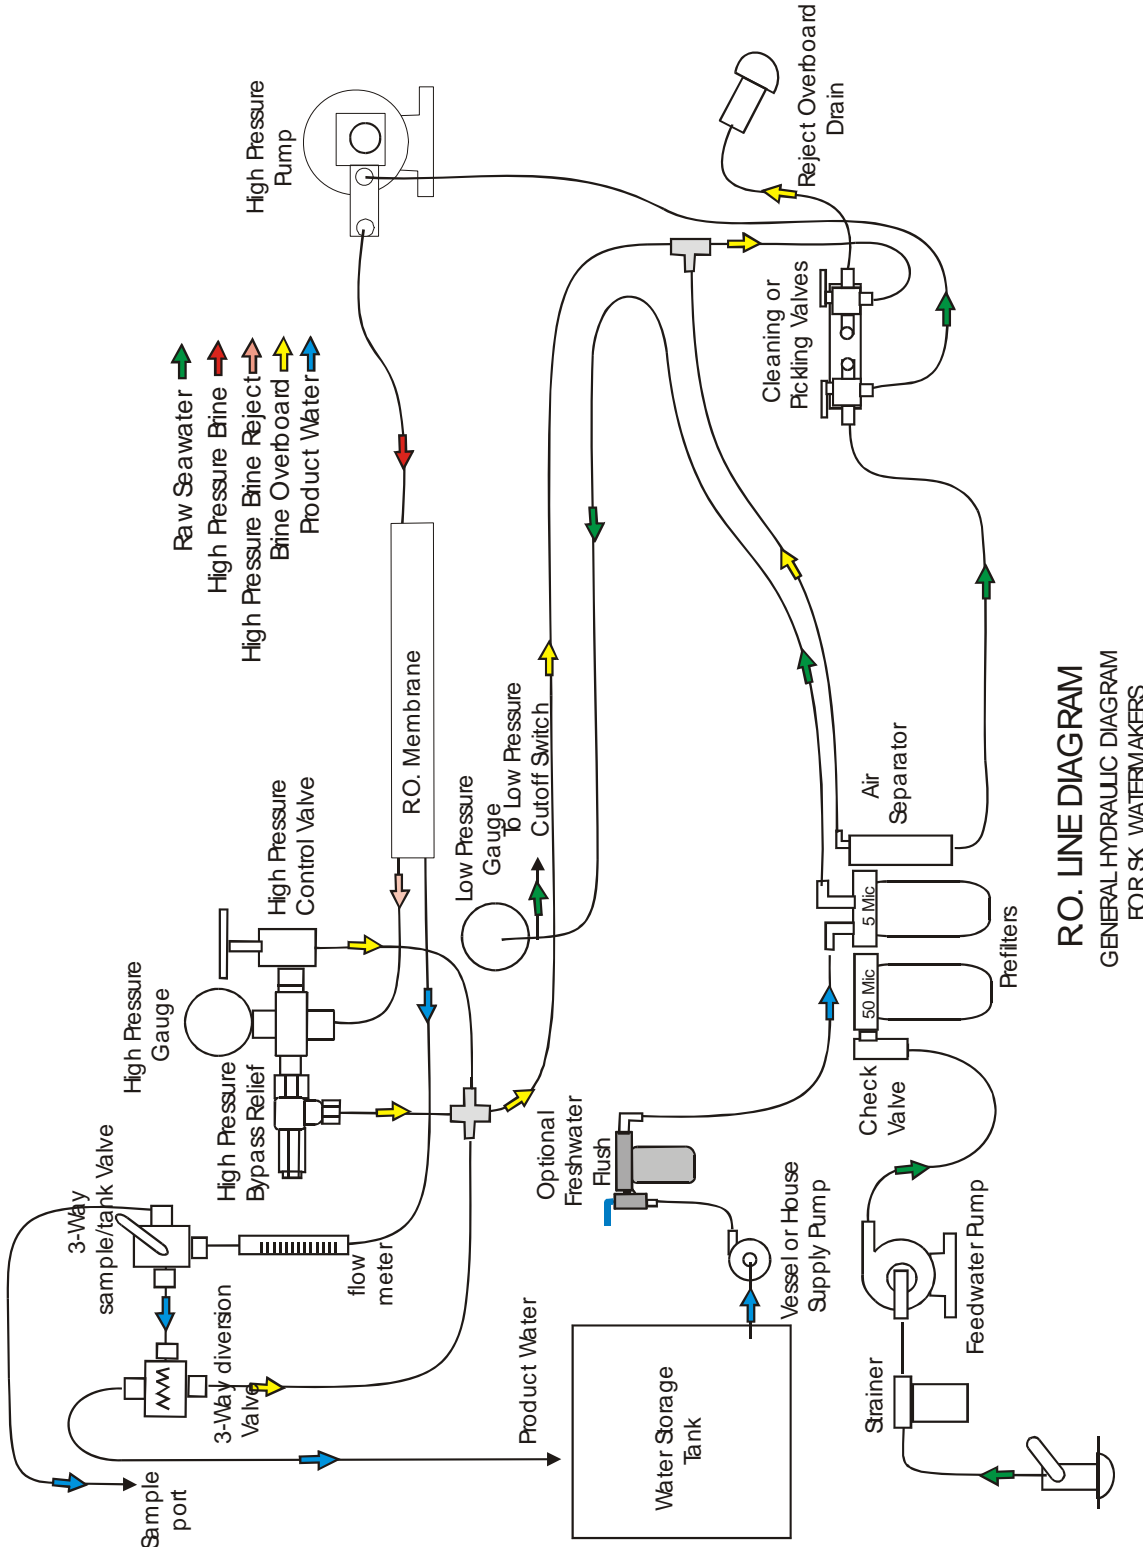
High Pressure Pump

Reject Overboard Drain

Raw Seawater
High Pressure Brine
High Pressure Brine Reject
Brine Overboard
Product Water

Cleaning or Picking Valves

R.O. Membrane

High Pressure Control Valve

Low Pressure Gauge

To Low Pressure Cutoff Switch

Air Separator

R.O. LINE DIAGRAM
GENERAL HYDRAULIC DIAGRAM
FOR SK WATERMAKERS

High Pressure Gauge

High Pressure Bypass Relief

5 Mic

50 Mic

Prefilters

Check Valve

Optional Freshwater Flush

3-Way sample/tank Valve

flow meter

Vessel or House Supply Pump

Feedwater Pump

3-Way diversion Valve

Product Water

Water Storage Tank

Strainer

Sample port